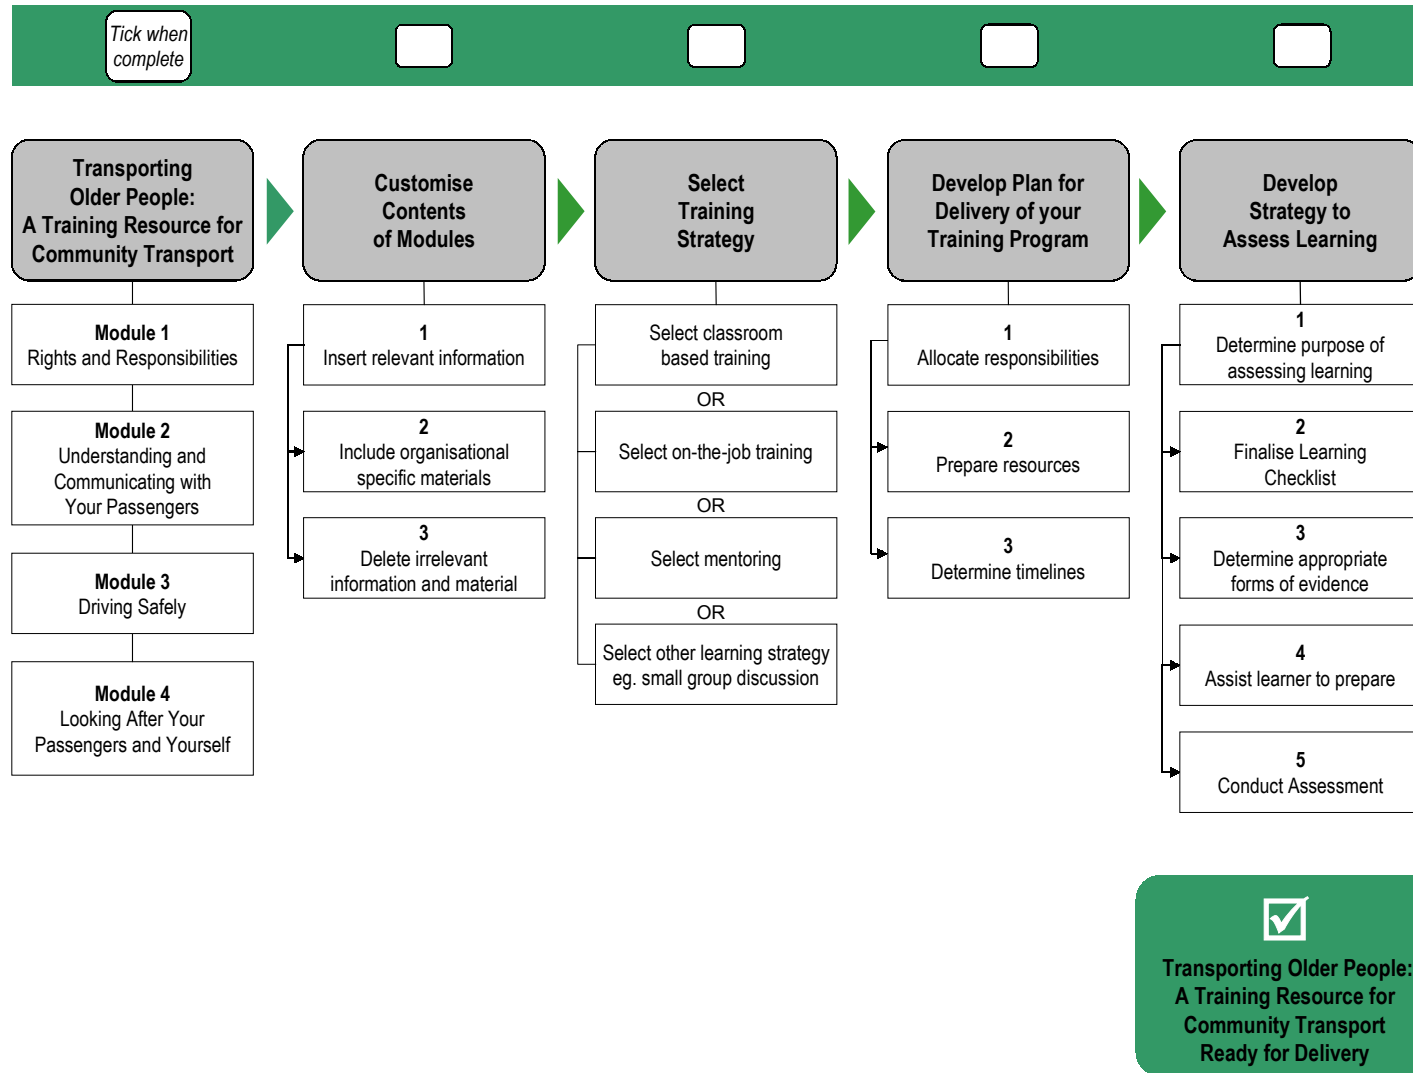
Tick when complete

Transporting Older People: A Training Resource for Community Transport

Module 1
Rights and Responsibilities

Module 2
Understanding and Communicating with Your Passengers

Module 3
Driving Safely

Module 4
Looking After Your Passengers and Yourself

Customise Contents of Modules

1
Insert relevant information

2
Include organisational specific materials

3
Delete irrelevant information and material

Select Training Strategy

Select classroom based training

OR

Select on-the-job training

OR

Select mentoring

OR

Select other learning strategy eg. small group discussion

Develop Plan for Delivery of your Training Program

1
Allocate responsibilities

2
Prepare resources

3
Determine timelines

Develop Strategy to Assess Learning

1
Determine purpose of assessing learning

2
Finalise Learning Checklist

3
Determine appropriate forms of evidence

4
Assist learner to prepare

5
Conduct Assessment

Transporting Older People: A Training Resource for Community Transport Ready for Delivery